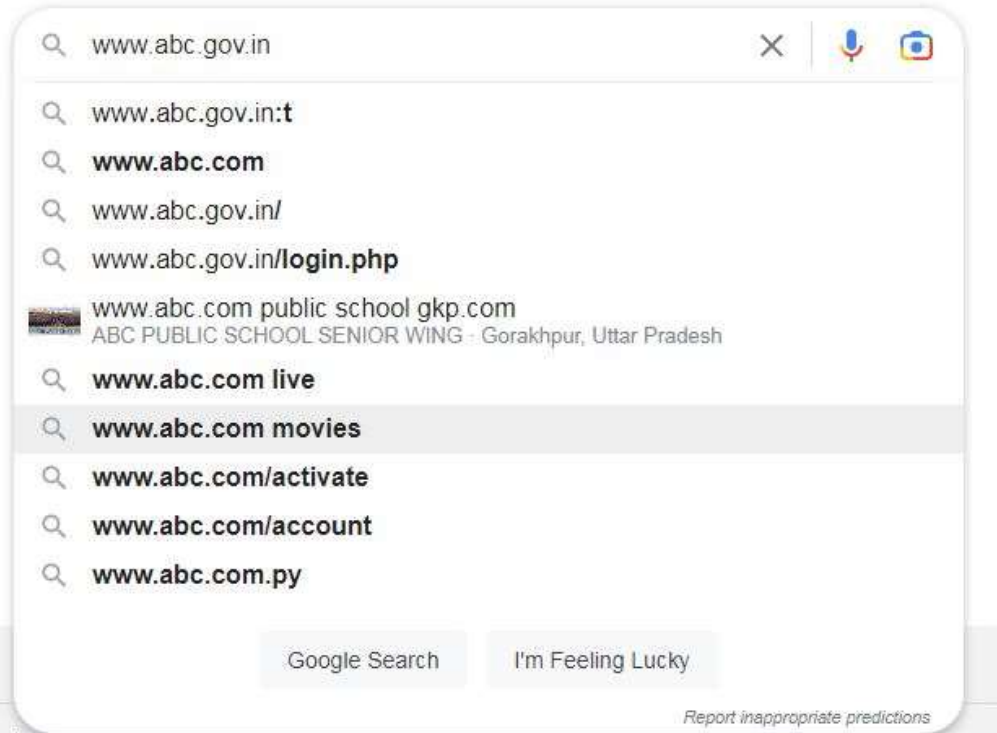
www.abc.gov.in

www.abc.gov.in:t

www.abc.com

www.abc.gov.in/

www.abc.gov.in/login.php

www.abc.com public school gkp.com
ABC PUBLIC SCHOOL SENIOR WING · Gorakhpur, Uttar Pradesh

www.abc.com live

www.abc.com movies

www.abc.com/activate

www.abc.com/account

www.abc.com.py

Google Search | I'm Feeling Lucky

Report inappropriate predictions